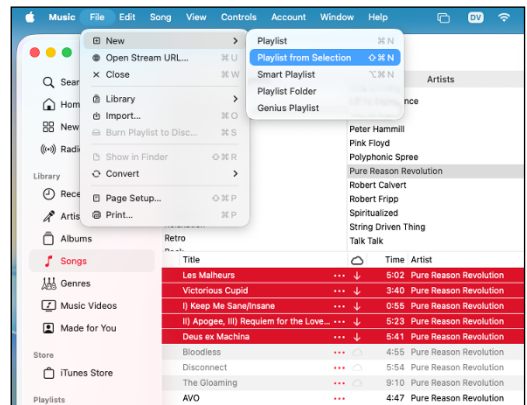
Music File Edit Song View Controls Account Window Help

DV

New
Open Stream URL... ⌘U
Close ⌘W
Library
Import... ⌘O
Burn Playlist to Disc...
Show in Finder ⇧⌘R
Convert
Page Setup... ⇧⌘P
Print... ⌘P

Playlist ⌘N
Playlist from Selection ⇧⌘N
Smart Playlist ⌥⌘N
Playlist Folder
Genius Playlist

Sear
Hom
New
Radi
Library
Rece
Artis
Albums
Songs
Genres
Music Videos
Made for You
Store
iTunes Store
Playlists

Artists
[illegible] Experience
Peter Hammill
Pink Floyd
Polyphonic Spree
Pure Reason Revolution
Robert Calvert
Robert Fripp
Spiritualized
String Driven Thing
Talk Talk
Retro

| Title | | Time | Artist |
|---|---|---|---|
| Les Malheurs | ··· | 5:02 | Pure Reason Revolution |
| Victorious Cupid | ··· | 3:40 | Pure Reason Revolution |
| I) Keep Me Sane/Insane | ··· | 0:55 | Pure Reason Revolution |
| II) Apogee, III) Requiem for the Love... | ··· | 5:23 | Pure Reason Revolution |
| Deus ex Machina | ··· | 5:41 | Pure Reason Revolution |
| Bloodless | ··· | 4:55 | Pure Reason Revolution |
| Disconnect | ··· | 4:22 | Pure Reason Revolution |
| The Gloaming | ··· | 9:10 | Pure Reason Revolution |
| AVO | ··· | 4:47 | Pure Reason Revolution |